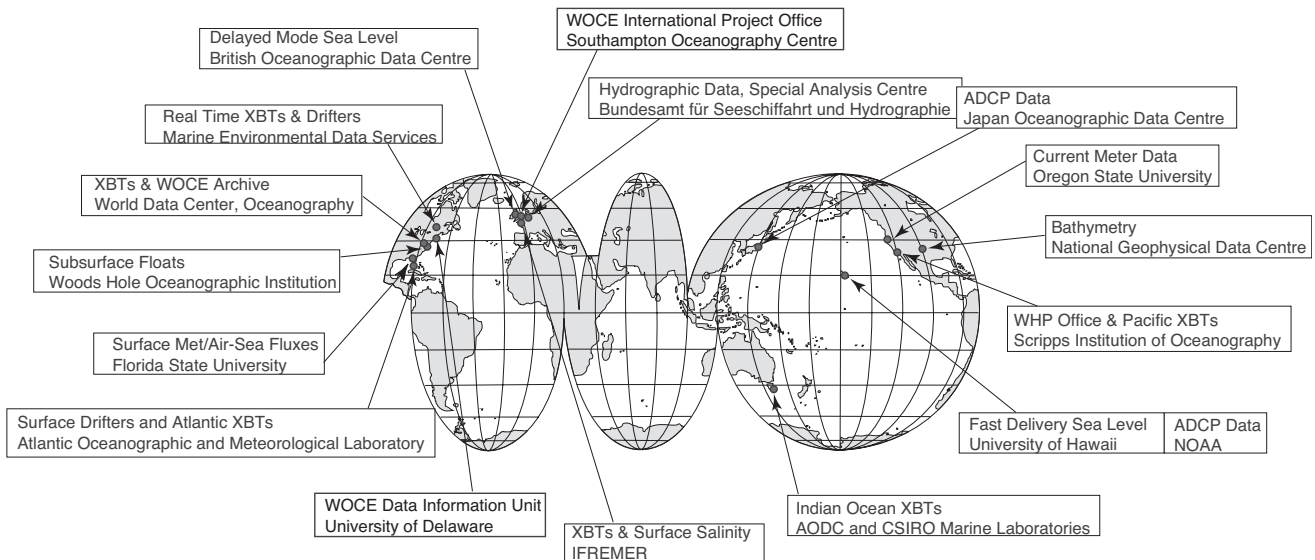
WOCE International Project Office
Southampton Oceanography Centre

Delayed Mode Sea Level
British Oceanographic Data Centre

Hydrographic Data, Special Analysis Centre
Bundesamt für Seeschiffahrt und Hydrographie

ADCP Data
Japan Oceanographic Data Centre

Real Time XBTs & Drifters
Marine Environmental Data Services

Current Meter Data
Oregon State University

XBTs & WOCE Archive
World Data Center, Oceanography

Bathymetry
National Geophysical Data Centre

Subsurface Floats
Woods Hole Oceanographic Institution

WHP Office & Pacific XBTs
Scripps Institution of Oceanography

Surface Met/Air-Sea Fluxes
Florida State University

Surface Drifters and Atlantic XBTs
Atlantic Oceanographic and Meteorological Laboratory

Fast Delivery Sea Level
University of Hawaii

ADCP Data
NOAA

WOCE Data Information Unit
University of Delaware

Indian Ocean XBTs
AODC and CSIRO Marine Laboratories

XBTs & Surface Salinity
IFREMER